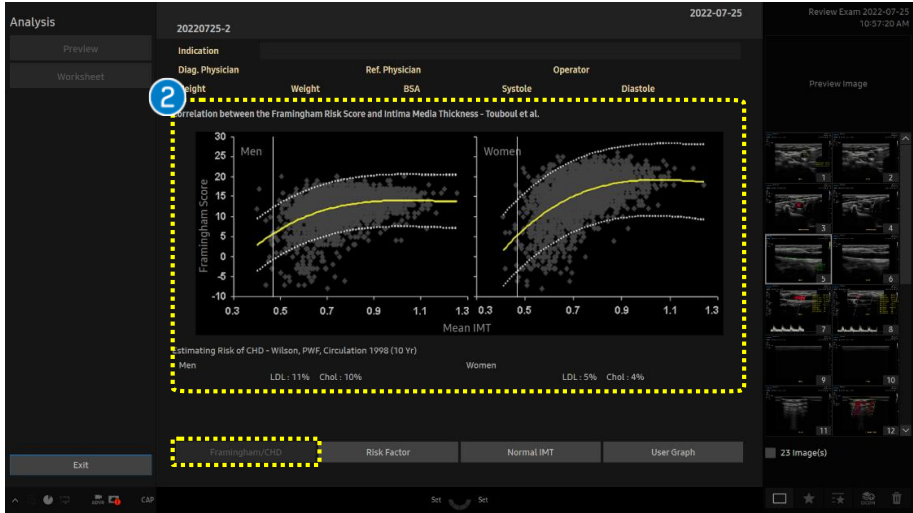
Analysis

Preview

Worksheet

20220725-2

2022-07-25

Review Exam 2022-07-25
10:57:20 AM

Indication

Diag. Physician

Ref. Physician

Operator

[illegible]eight

Weight

BSA

Systole

Diastole

Preview Image

2

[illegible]orrelation between the Framingham Risk Score and Intima Media Thickness - Touboul et al.

Men

Women

Framingham Score

30
25
20
15
10
5
0
-5
-10

0.3 0.5 0.7 0.9 1.1 1.3

0.3 0.5 0.7 0.9 1.1 1.3

Mean IMT

Estimating Risk of CHD - Wilson, PWF, Circulation 1998 (10 Yr)

Men

LDL : 11% Chol : 10%

Women

LDL : 5% Chol : 4%

1
2
3
4
5
6
7
8
9
10
11
12

Exit

Framingham/CHD

Risk Factor

Normal IMT

User Graph

23 Image(s)

CAP

Set

Set